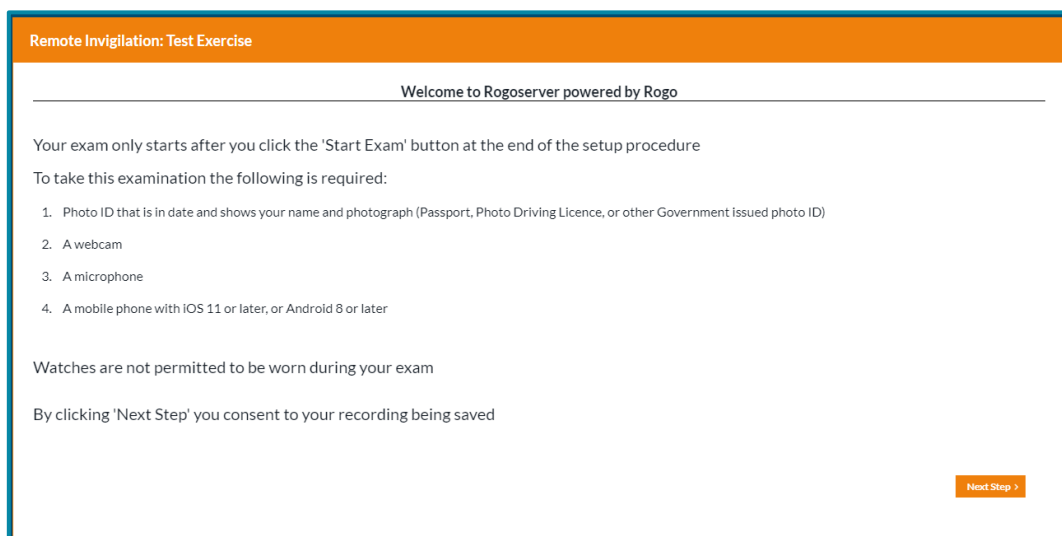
Remote Invigilation: Test Exercise

Welcome to Rogoserver powered by Rogo

Your exam only starts after you click the 'Start Exam' button at the end of the setup procedure

To take this examination the following is required:

1. Photo ID that is in date and shows your name and photograph (Passport, Photo Driving Licence, or other Government issued photo ID)
2. A webcam
3. A microphone
4. A mobile phone with iOS 11 or later, or Android 8 or later

Watches are not permitted to be worn during your exam

By clicking 'Next Step' you consent to your recording being saved

Next Step ›